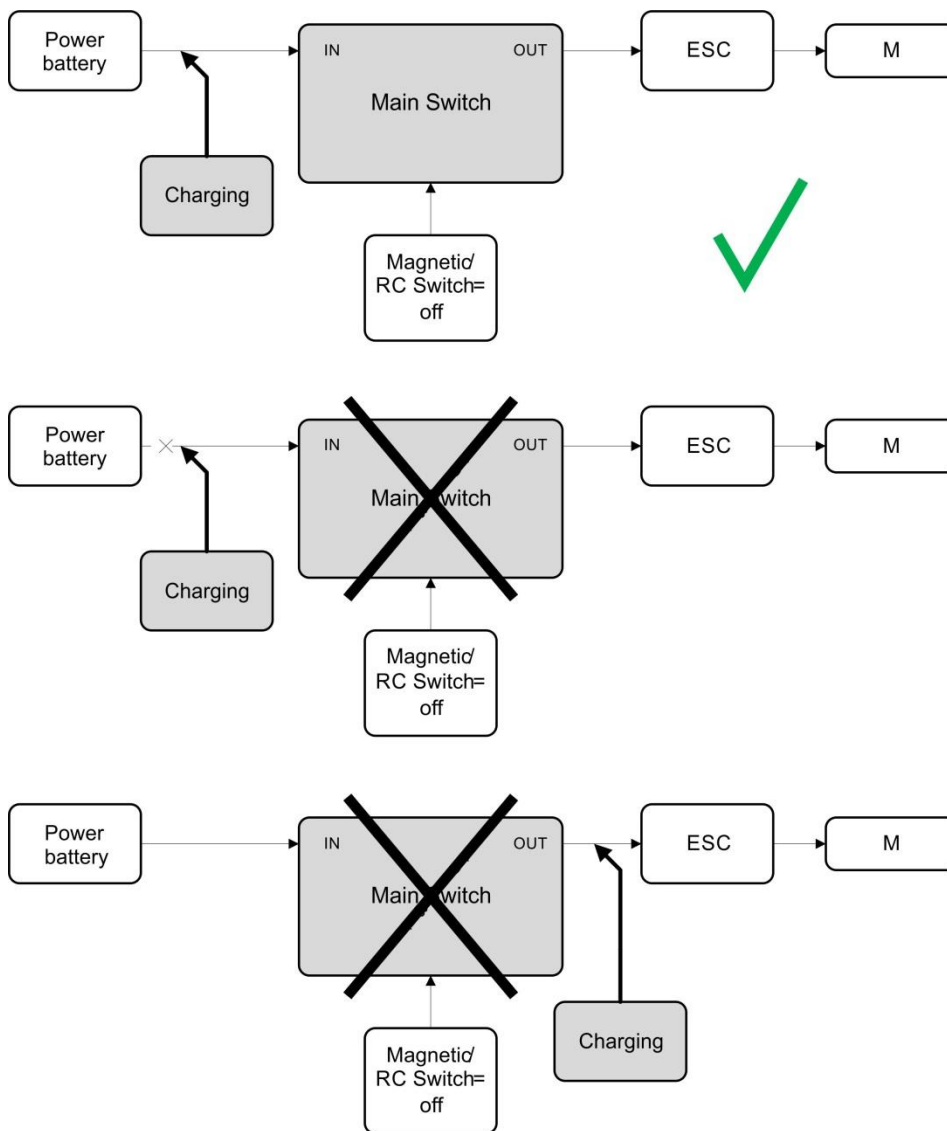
Power battery

IN

OUT

Main Switch

ESC

M

Charging

Magnetic/ RC Switch= off

Power battery

IN

OUT

Main Switch

ESC

M

Charging

Magnetic/ RC Switch= off

Power battery

IN

OUT

Main Switch

ESC

M

Charging

Magnetic/ RC Switch= off